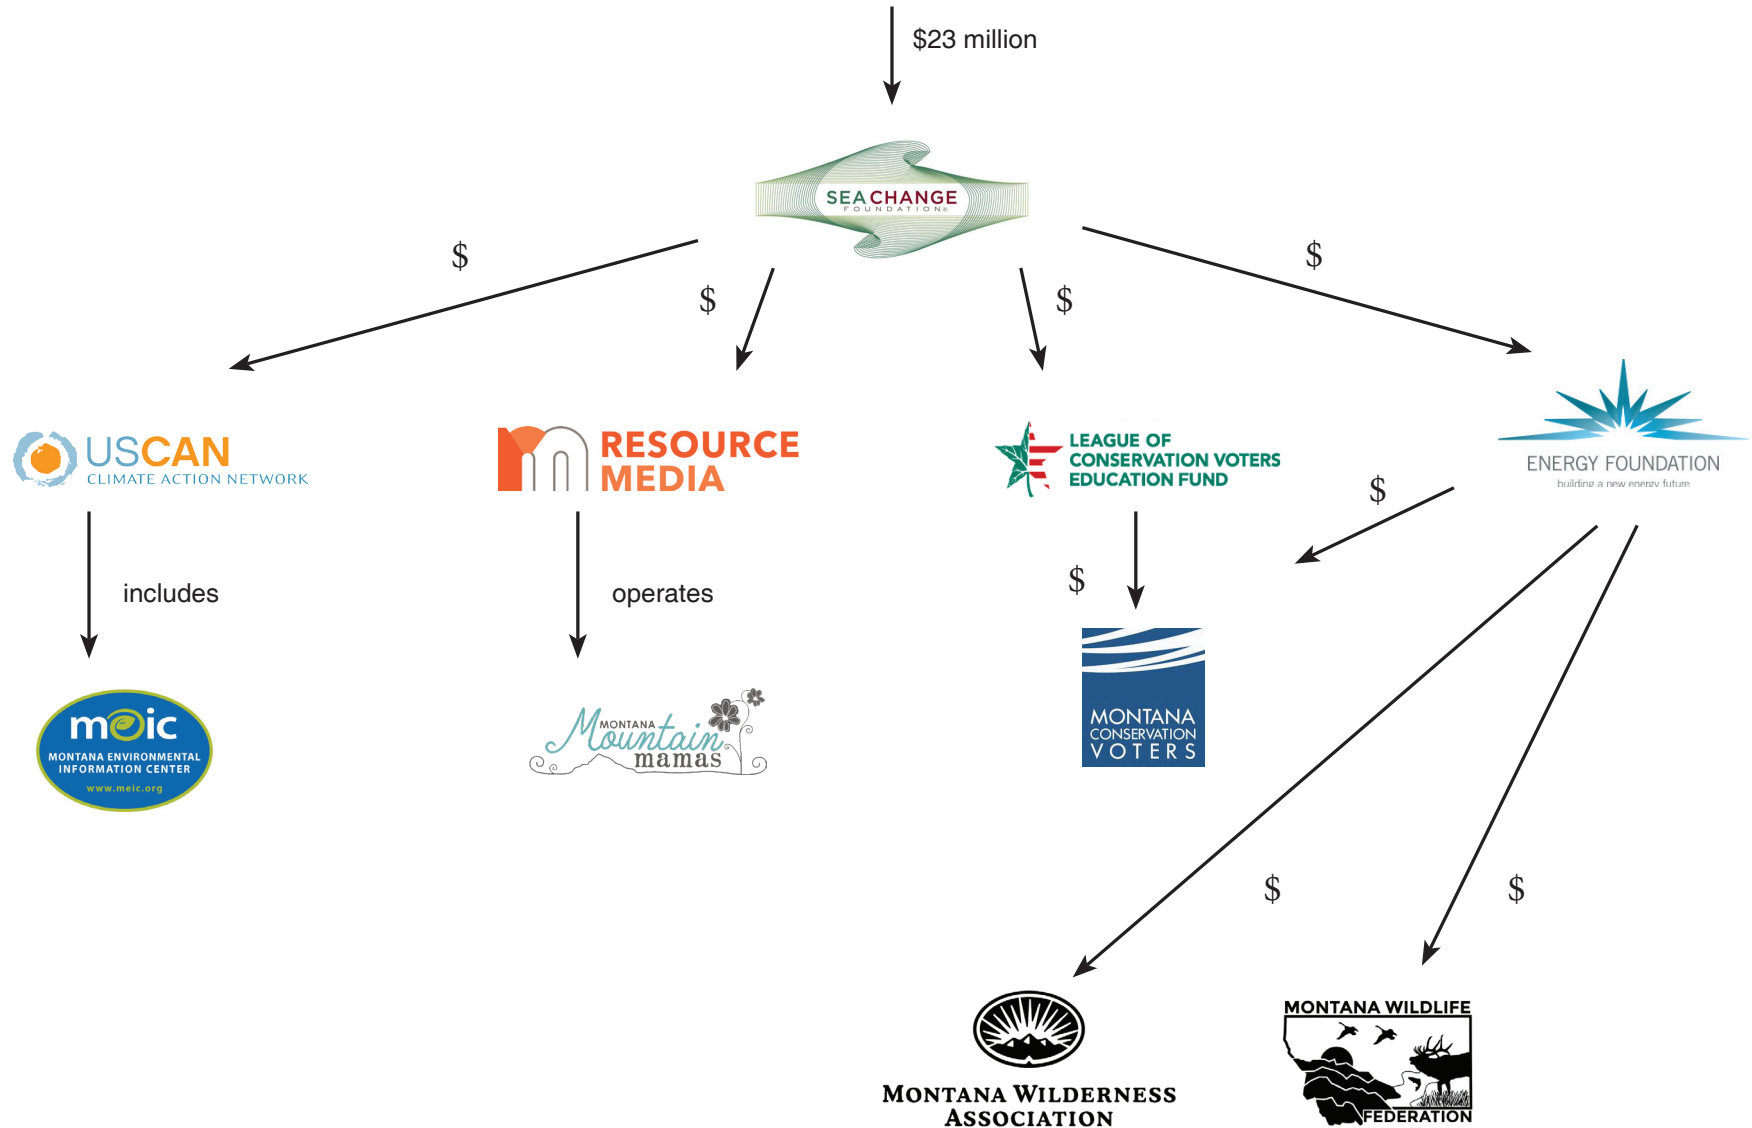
$23 million

SEA CHANGE
FOUNDATION

$

$

$

$

USCAN
CLIMATE ACTION NETWORK

RESOURCE MEDIA

LEAGUE OF CONSERVATION VOTERS EDUCATION FUND

ENERGY FOUNDATION
building a new energy future

includes

operates

$

$

meic
MONTANA ENVIRONMENTAL INFORMATION CENTER
www.meic.org

MONTANA Mountain mamas

MONTANA CONSERVATION VOTERS

$

$

MONTANA WILDERNESS ASSOCIATION

MONTANA WILDLIFE FEDERATION